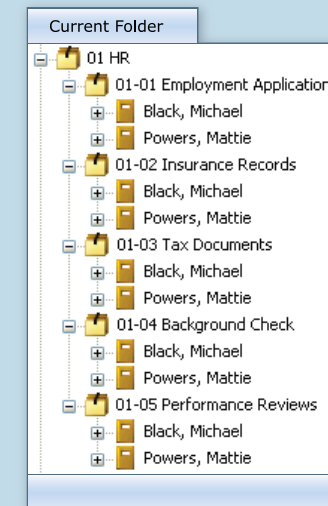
Current Folder

01 HR
01-01 Employment Applicatio
Black, Michael
Powers, Mattie
01-02 Insurance Records
Black, Michael
Powers, Mattie
01-03 Tax Documents
Black, Michael
Powers, Mattie
01-04 Background Check
Black, Michael
Powers, Mattie
01-05 Performance Reviews
Black, Michael
Powers, Mattie